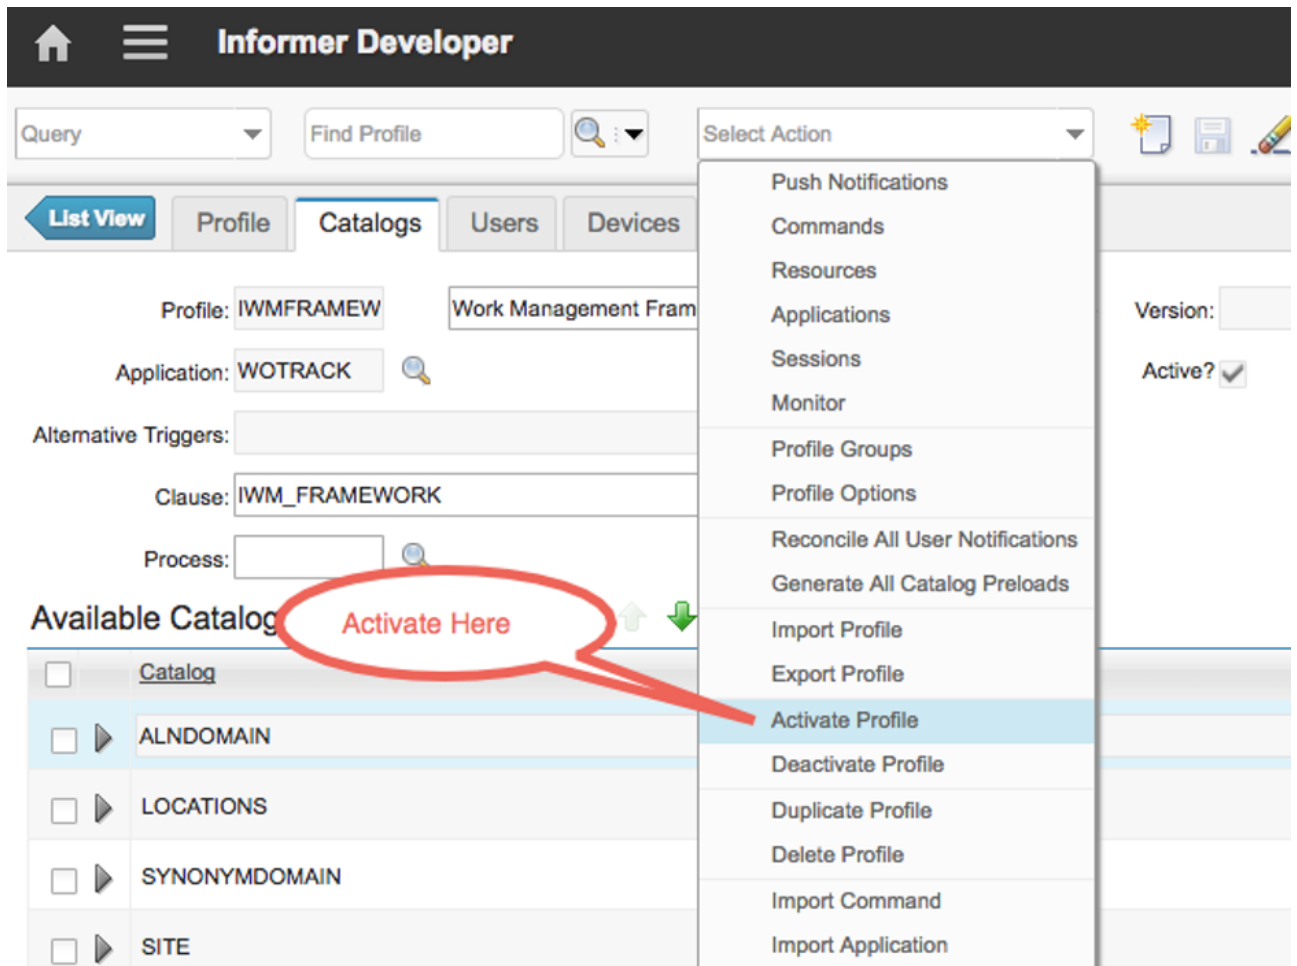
Informer Developer

Query

Find Profile

Select Action

List View

Profile

Catalogs

Users

Devices

Profile: IWMFRAMEW

Work Management Fram

Application: WOTRACK

Alternative Triggers:

Clause: IWM_FRAMEWORK

Process:

Version:

Active?

Available Catalog

Activate Here

Catalog

ALNDOMAIN

LOCATIONS

SYNONYMDOMAIN

SITE

Push Notifications
Commands
Resources
Applications
Sessions
Monitor
Profile Groups
Profile Options
Reconcile All User Notifications
Generate All Catalog Preloads
Import Profile
Export Profile
Activate Profile
Deactivate Profile
Duplicate Profile
Delete Profile
Import Command
Import Application